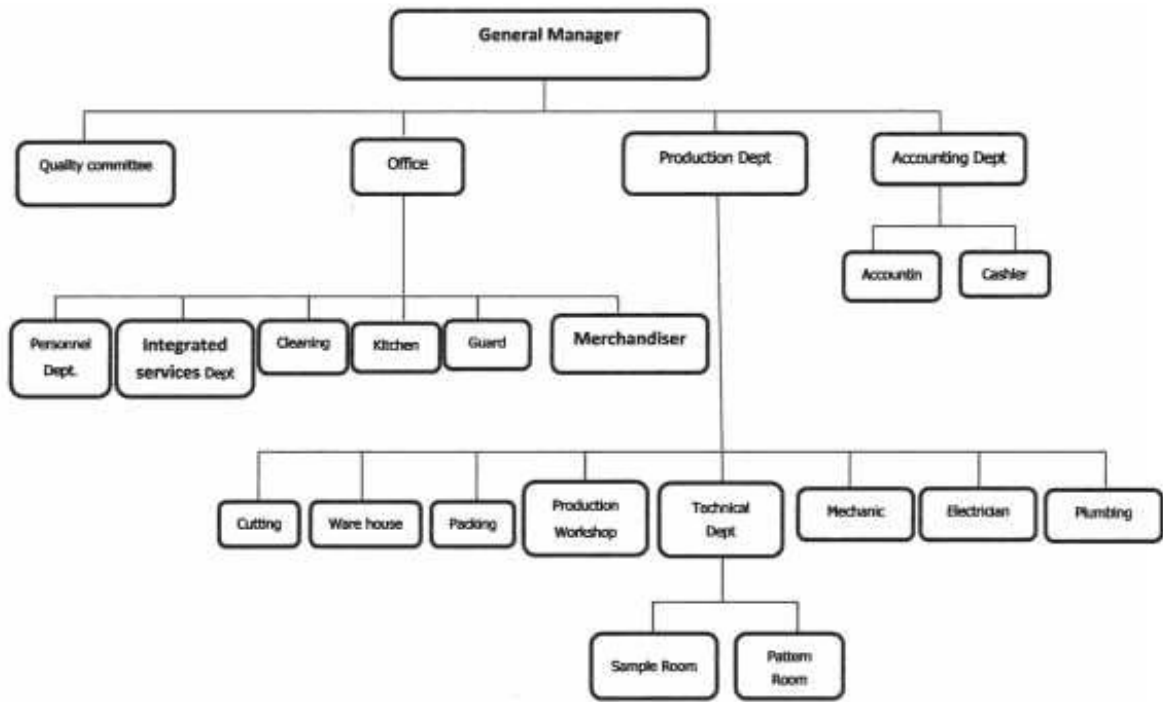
General Manager

Quality committee

Office

Production Dept

Accounting Dept

Accountin

Cashier

Personnel Dept.

Integrated services Dept

Cleaning

Kitchen

Guard

Merchandiser

Cutting

Ware house

Packing

Production Workshop

Technical Dept

Mechanic

Electrician

Plumbing

Sample Room

Pattern Room